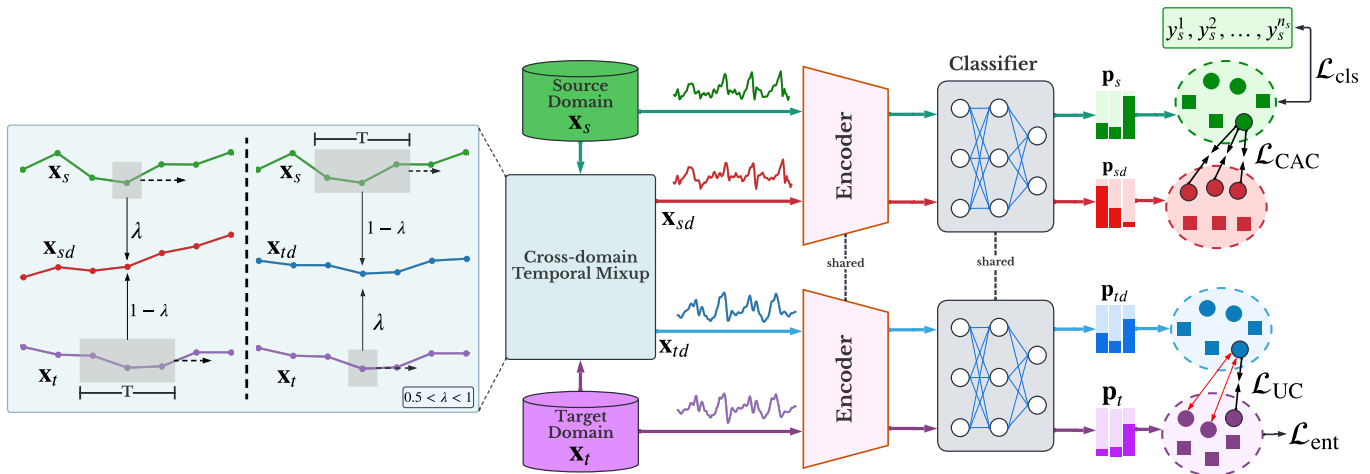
$\mathbf{x}_s$
$\mathbf{x}_{sd}$
$\lambda$
$1-\lambda$
$\mathbf{x}_t$
T
T
$\mathbf{x}_s$
$1-\lambda$
$\mathbf{x}_{td}$
$\lambda$
$\mathbf{x}_t$
$0.5 < \lambda < 1$

Source Domain $\mathbf{x}_s$
Cross-domain Temporal Mixup
$\mathbf{x}_{sd}$
$\mathbf{x}_{td}$
Target Domain $\mathbf{x}_t$
Encoder
shared
Encoder
Classifier
shared
$\mathbf{p}_s$
$\mathbf{p}_{sd}$
$\mathbf{p}_{td}$
$\mathbf{p}_t$
$y_s^1, y_s^2, \ldots, y_s^{n_s}$
$\mathcal{L}_{\text{cls}}$
$\mathcal{L}_{\text{CAC}}$
$\mathcal{L}_{\text{UC}}$
$\mathcal{L}_{\text{ent}}$